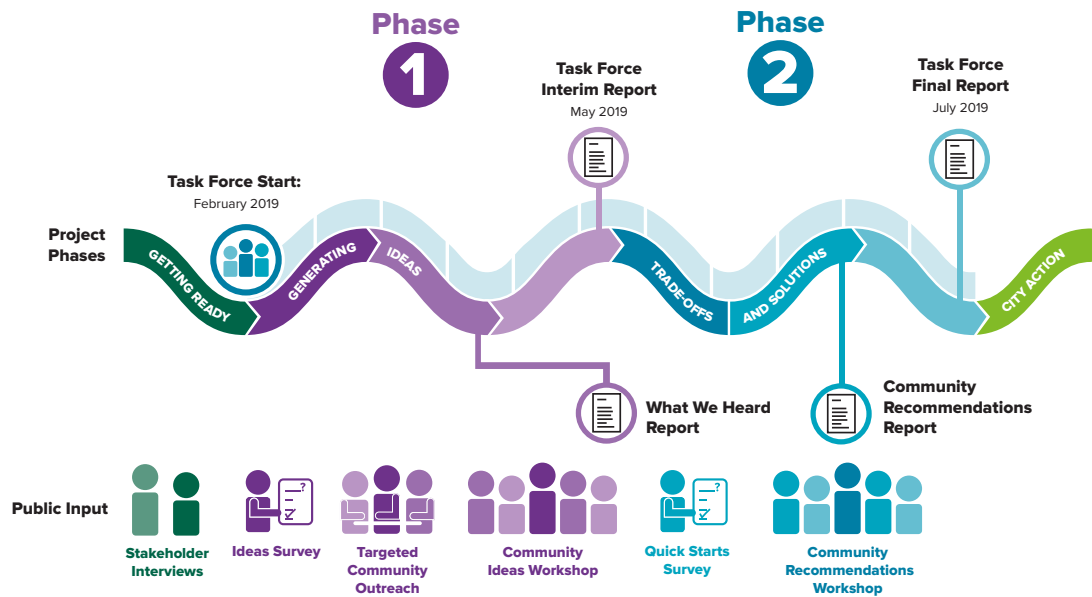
Phase
1

Phase
2

Task Force Start:
February 2019

Task Force Interim Report
May 2019

Task Force Final Report
July 2019

Project Phases

GETTING READY
GENERATING
IDEAS
TRADE-OFFS
AND SOLUTIONS
CITY ACTION

What We Heard Report

Community Recommendations Report

Public Input

Stakeholder Interviews

Ideas Survey

Targeted Community Outreach

Community Ideas Workshop

Quick Starts Survey

Community Recommendations Workshop